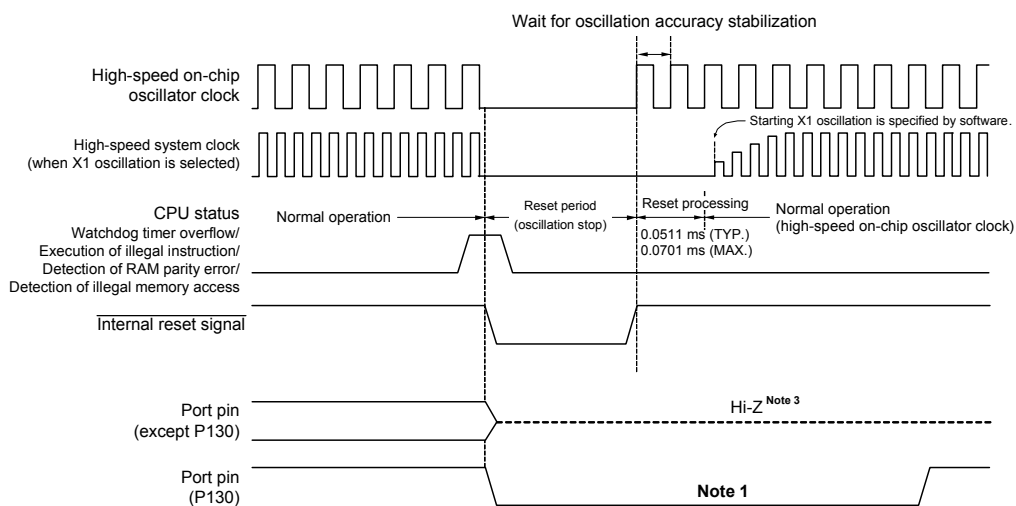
Wait for oscillation accuracy stabilization

High-speed on-chip oscillator clock

High-speed system clock (when X1 oscillation is selected)

Starting X1 oscillation is specified by software.

CPU status

Normal operation

Reset period (oscillation stop)

Reset processing

0.0511 ms (TYP.)
0.0701 ms (MAX.)

Normal operation (high-speed on-chip oscillator clock)

Watchdog timer overflow/ Execution of illegal instruction/ Detection of RAM parity error/ Detection of illegal memory access

$\overline{\text{Internal reset signal}}$

Port pin (except P130)

Hi-Z $^{\textbf{Note 3}}$

Port pin (P130)

Note 1